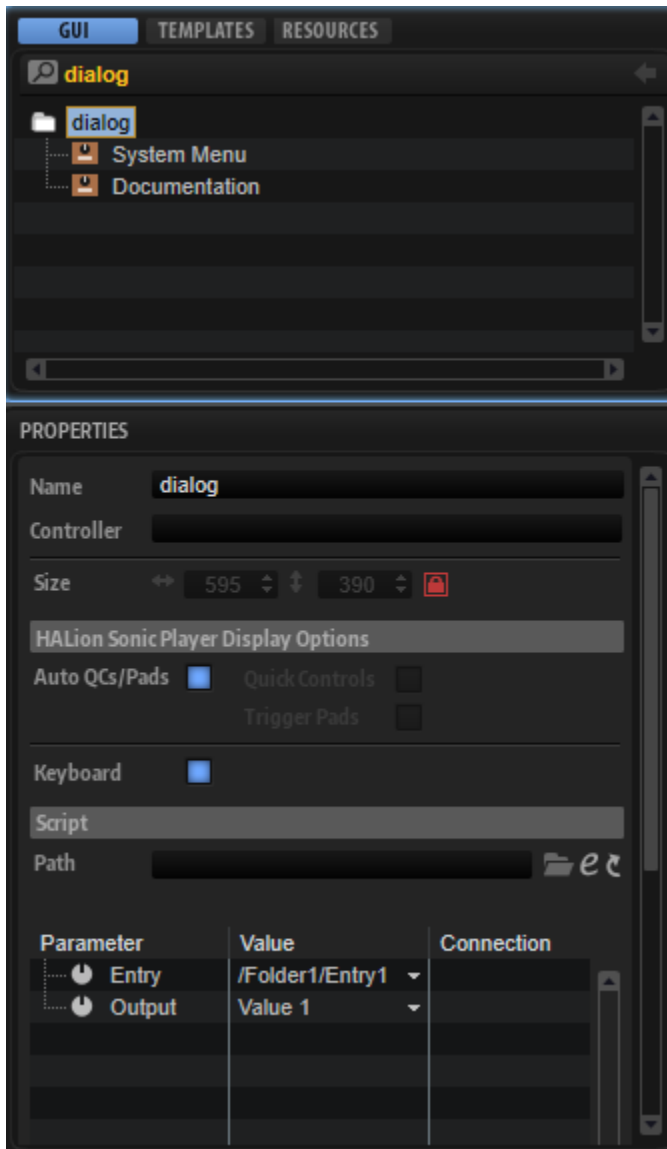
GUI TEMPLATES RESOURCES

dialog

dialog
System Menu
Documentation

PROPERTIES

Name dialog
Controller

Size 595 390

HALion Sonic Player Display Options

Auto QCs/Pads Quick Controls
Trigger Pads

Keyboard

Script

Path

| Parameter | Value | Connection |
|---|---|---|
| Entry | /Folder1/Entry1 | |
| Output | Value 1 | |